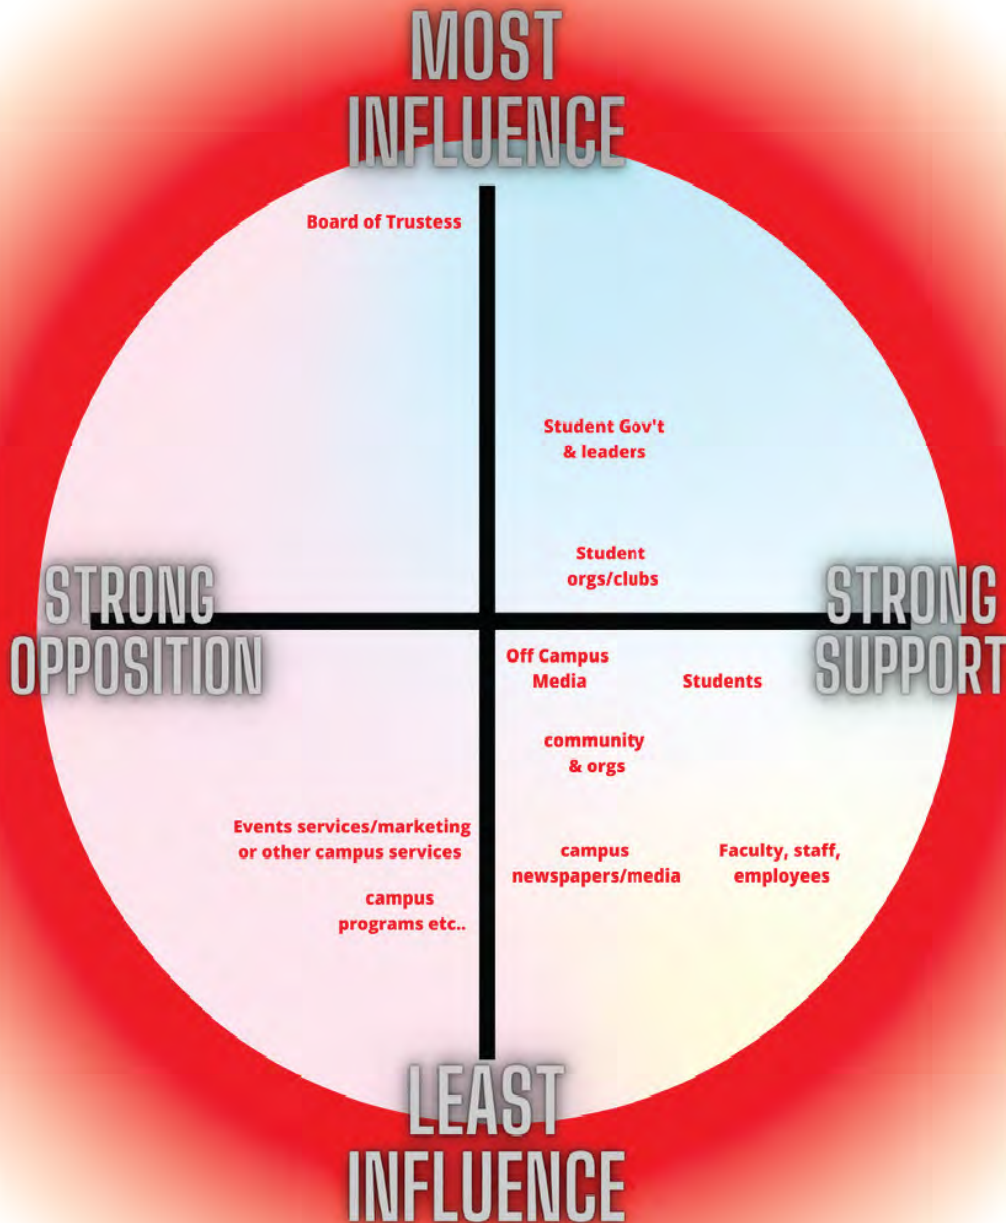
MOST INFLUENCE

Board of Trustess

Student Gov't & leaders

Student orgs/clubs

STRONG OPPOSITION

STRONG SUPPORT

Off Campus Media

Students

community & orgs

Events services/marketing or other campus services

campus programs etc..

campus newspapers/media

Faculty, staff, employees

LEAST INFLUENCE